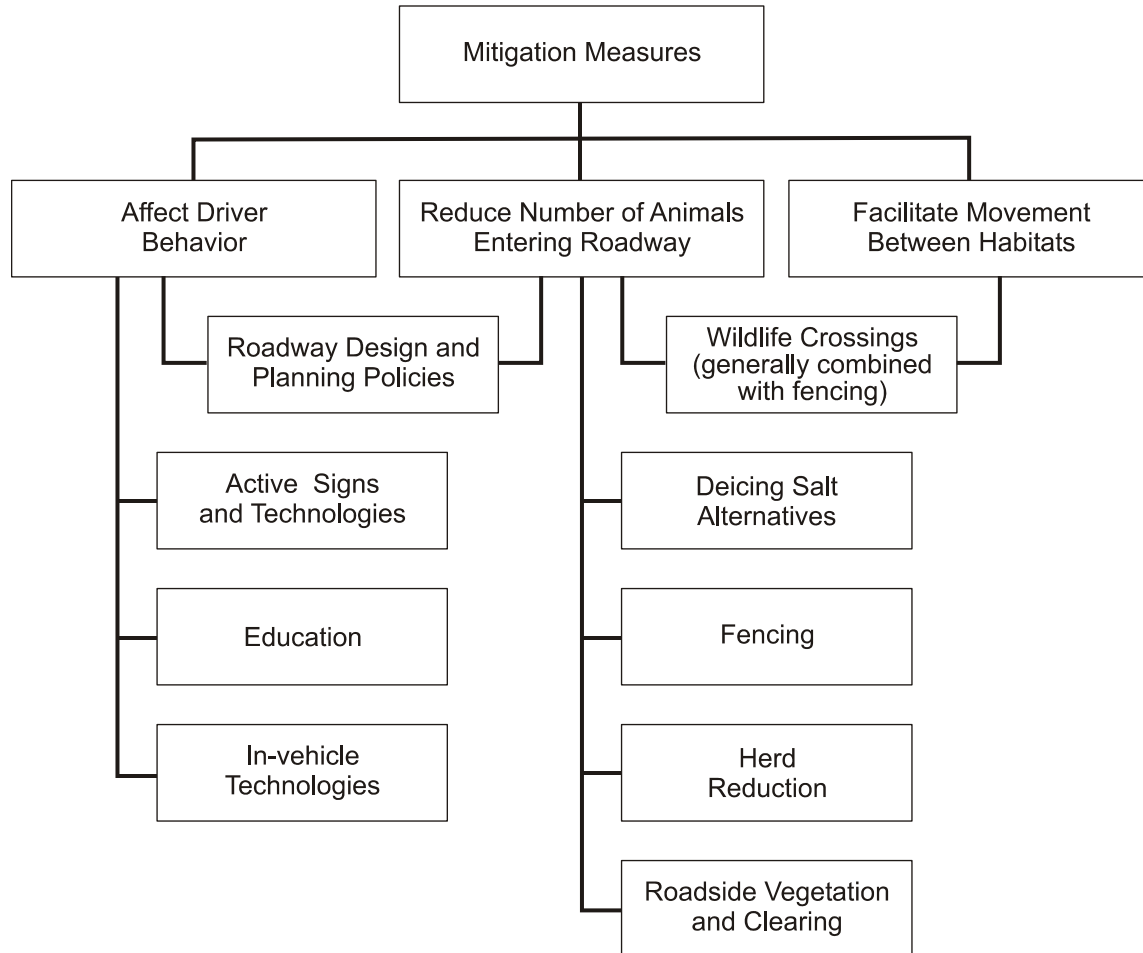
Mitigation Measures

Affect Driver Behavior

Reduce Number of Animals Entering Roadway

Facilitate Movement Between Habitats

Roadway Design and Planning Policies

Wildlife Crossings (generally combined with fencing)

Active Signs and Technologies

Education

In-vehicle Technologies

Deicing Salt Alternatives

Fencing

Herd Reduction

Roadside Vegetation and Clearing